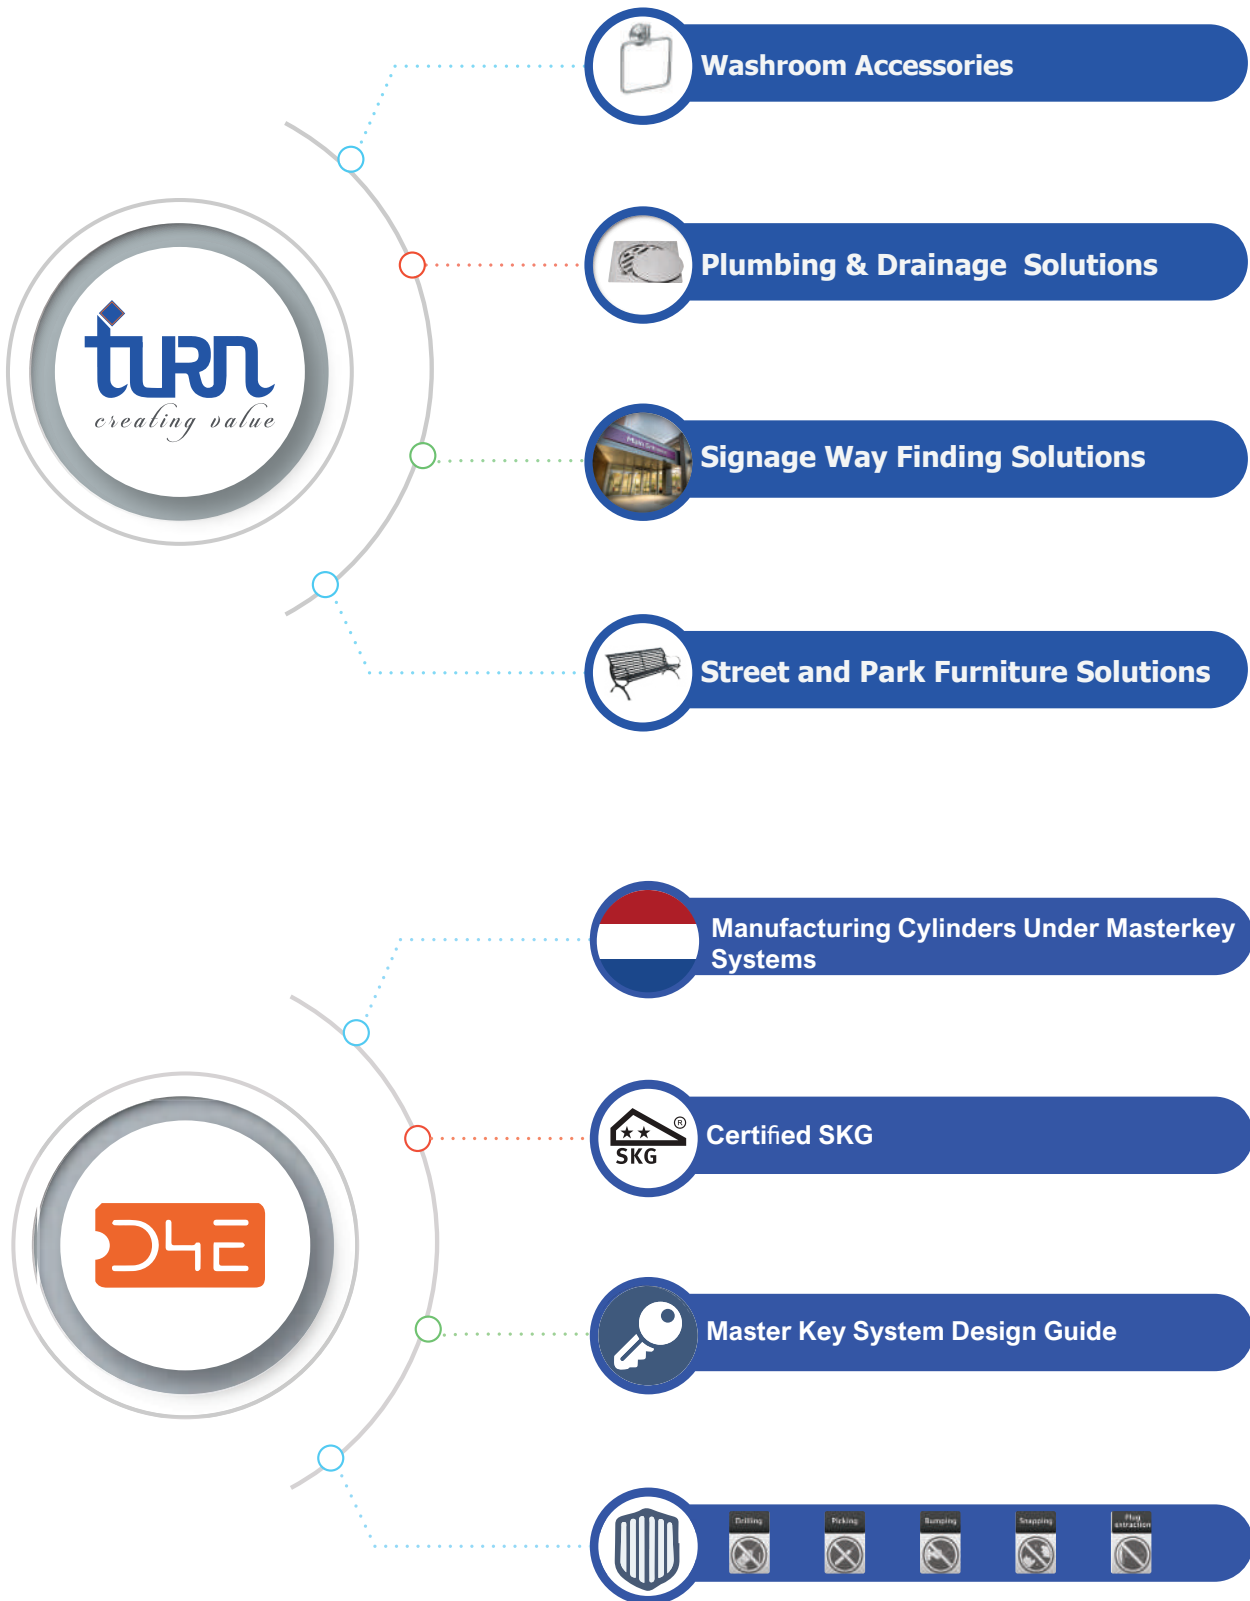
Washroom Accessories

Plumbing & Drainage Solutions

turn
creating value

Signage Way Finding Solutions

Street and Park Furniture Solutions

Manufacturing Cylinders Under Masterkey Systems

Certified SKG

SKG ®

D4E

Master Key System Design Guide

Drilling

Picking

Bumping

Snapping

Plug extraction